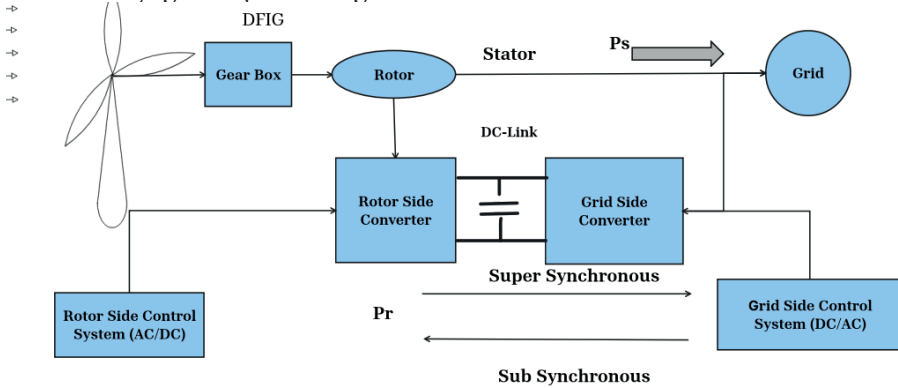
DFIG

Gear Box

Rotor

Stator

Ps

Grid

DC-Link

Rotor Side Converter

Grid Side Converter

Super Synchronous

Rotor Side Control System (AC/DC)

Pr

Grid Side Control System (DC/AC)

Sub Synchronous